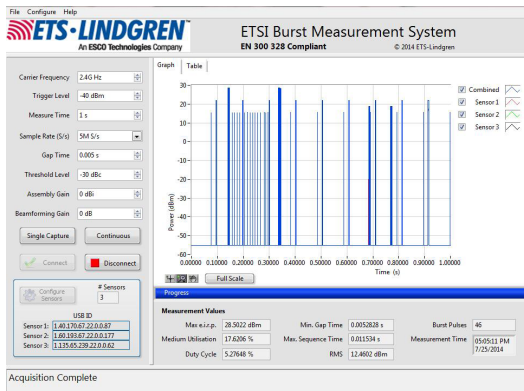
File Configure Help

ETS·LINDGREN
An ESCO Technologies Company

ETSI Burst Measurement System
EN 300 328 Compliant © 2014 ETS-Lindgren

Carrier Frequency 2.4G Hz
Trigger Level -40 dBm
Measure Time 1 s
Sample Rate (S/s) 5M S/s
Gap Time 0.005 s
Threshold Level -30 dBc
Assembly Gain 0 dBi
Beamforming Gain 0 dB

Single Capture
Continuous
Connect
Disconnect

Configure Sensors
# Sensors
3
USB ID
Sensor 1: 1.40.170.67.22.0.0.87
Sensor 2: 1.60.193.67.22.0.0.177
Sensor 3: 1.135.65.239.22.0.0.62

Graph Table

Combined
Sensor 1
Sensor 2
Sensor 3

30
20
10
0
-10
-20
-30
-40
-50
-60
Power (dBm)
0.00000 0.10000 0.20000 0.30000 0.40000 0.50000 0.60000 0.70000 0.80000 0.90000 1.00000
Time (s)

Full Scale

Progress

Measurement Values
Max e.i.r.p. 28.5022 dBm
Min. Gap Time 0.0052828 s
Burst Pulses 46
Medium Utilisation 17.6206 %
Max. Sequence Time 0.011534 s
Measurement Time 05:05:11 PM 7/25/2014
Duty Cycle 5.27648 %
RMS 12.4602 dBm

Acquisition Complete